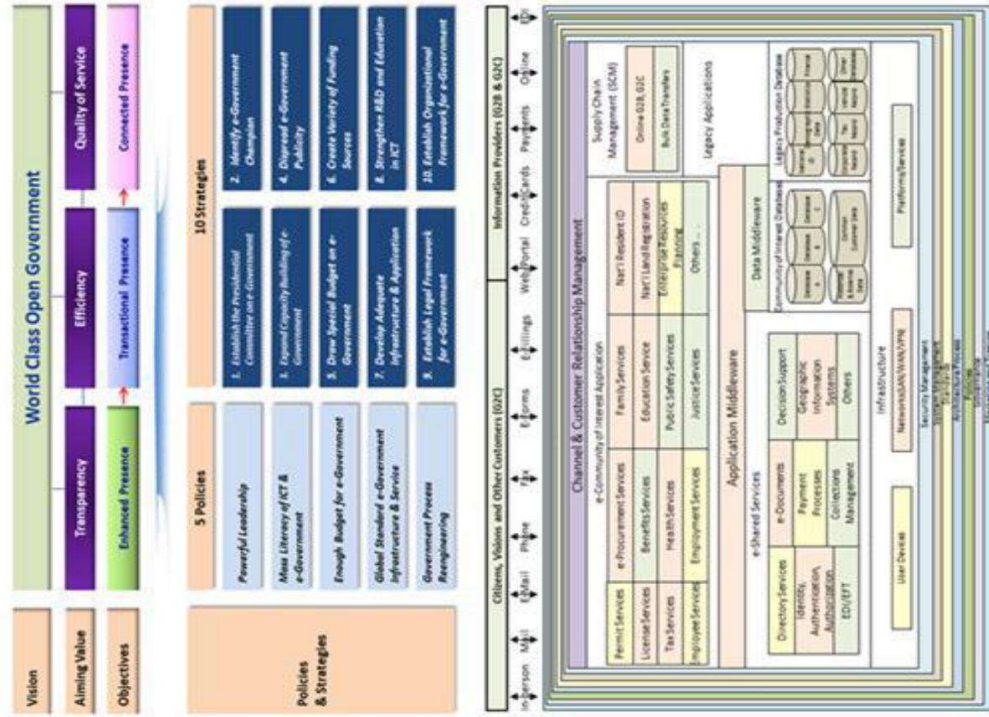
Vision

World Class Open Government

Aiming Value

Transparency

Efficiency

Quality of Service

Objectives

Enhanced Presence

Transactional Presence

Connected Presence

Policies & Strategies

5 Policies

Powerful Leadership

Mass Literacy of ICT & e-Government

Enough Budget for e-Government

Global Standard e-Government Infrastructure & Service

Government Process Reengineering

10 Strategies

1. Establish the Presidential Committee on e-Government

2. Identify e-Government Champion

3. Expand Capacity Building of e-Government

4. Diagreed e-Government Publicity

5. Draw Special Budget on e-Government

6. Create Variety of Funding Sources

7. Develop Adequate Infrastructure & Application

8. Strengthen R&D and Education in ICT

9. Establish Legal Framework for e-Government

10. Establish Organizational Framework for e-Government

Citizens, Visitors and Other Customers (G2C)

Information Providers (G2B & G2C)

In-person | Mail | E-Mail | Phone | Fax | E-forms | E-Billings | Web Portal | Credit Cards | Payments | Online | EDI

Channel & Customer Relationship Management

e-Community of Interest Application

| Permit Services | e-Procurement Services | Family Services | Nat'l Resident ID |
|---|---|---|---|
| License Services | Benefits Services | Education Service | Nat'l Land Registration |
| Tax Services | Health Services | Public Safety Services | Enterprise Resource Planning |
| Employee Services | Employment Services | Justice Services | Others ... |

Supply Chain Management (SCM)

Online G2B, G2C

Bulk Data Transfers

Legacy Applications

Application Middleware

e-Shared Services

| Directory Services | e-Documents | Decision Support |
|---|---|---|
| Identity, Authentication, Authorization | Payment Processes | Geographic Information Systems |
| EDI/EFT | Collections Management | Others |

Data Middleware

Community of Interest Databases

Legacy Production Database

Infrastructure

User Devices

Networks (LAN/WAN/VPN)

Platforms/Services

Security Management

Systems Management

Standards

Architecture Policies

Policies

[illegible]